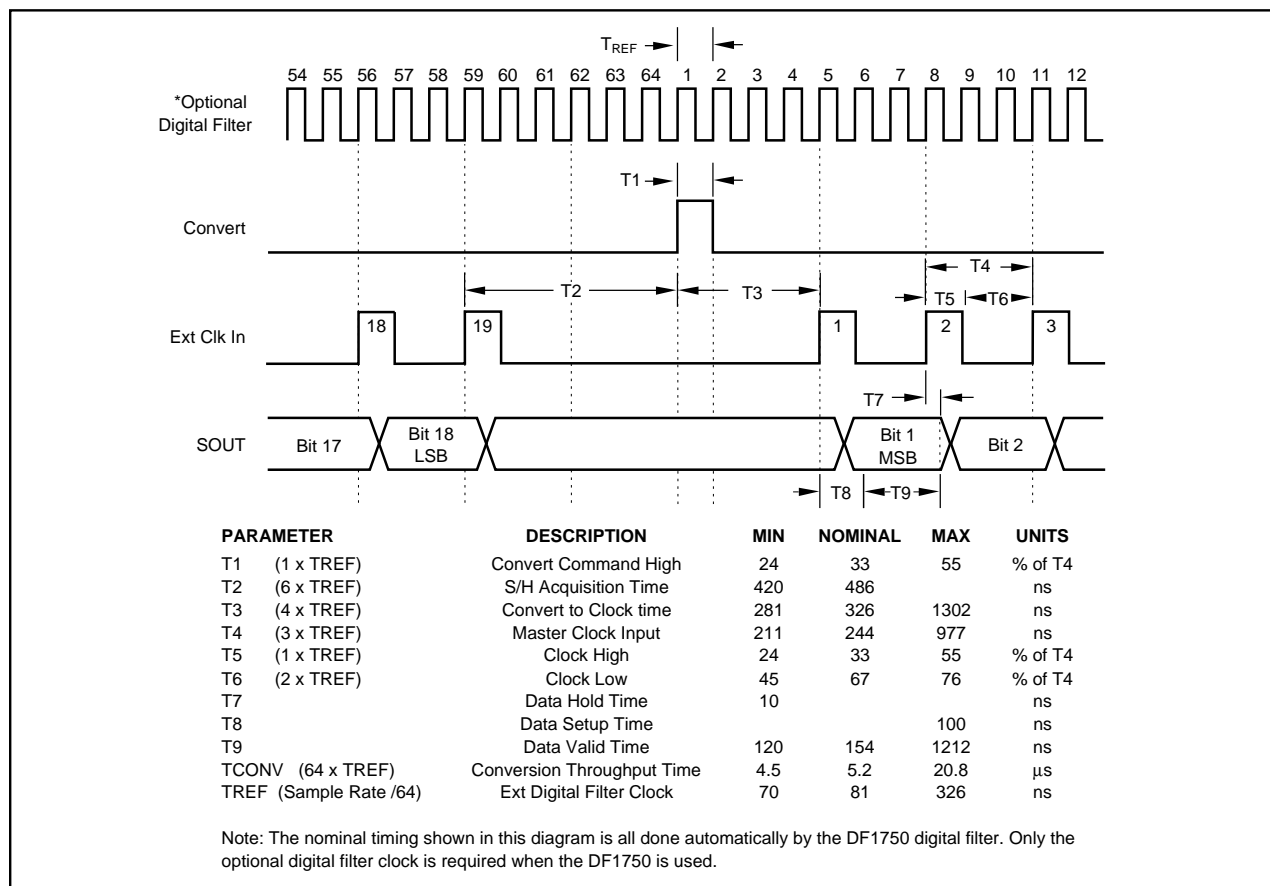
$T_{REF}$

54 55 56 57 58 59 60 61 62 63 64 1 2 3 4 5 6 7 8 9 10 11 12

*Optional Digital Filter

T1

Convert

T4

T2

T3

T5

T6

Ext Clk In

18

19

1

2

3

T7

SOUT

Bit 17

Bit 18 LSB

Bit 1 MSB

Bit 2

T8

T9

| PARAMETER | DESCRIPTION | MIN | NOMINAL | MAX | UNITS |
|---|---|---|---|---|---|
| T1 (1 x TREF) | Convert Command High | 24 | 33 | 55 | % of T4 |
| T2 (6 x TREF) | S/H Acquisition Time | 420 | 486 | | ns |
| T3 (4 x TREF) | Convert to Clock time | 281 | 326 | 1302 | ns |
| T4 (3 x TREF) | Master Clock Input | 211 | 244 | 977 | ns |
| T5 (1 x TREF) | Clock High | 24 | 33 | 55 | % of T4 |
| T6 (2 x TREF) | Clock Low | 45 | 67 | 76 | % of T4 |
| T7 | Data Hold Time | 10 | | | ns |
| T8 | Data Setup Time | | | 100 | ns |
| T9 | Data Valid Time | 120 | 154 | 1212 | ns |
| TCONV (64 x TREF) | Conversion Throughput Time | 4.5 | 5.2 | 20.8 | µs |
| TREF (Sample Rate /64) | Ext Digital Filter Clock | 70 | 81 | 326 | ns |

Note: The nominal timing shown in this diagram is all done automatically by the DF1750 digital filter. Only the optional digital filter clock is required when the DF1750 is used.